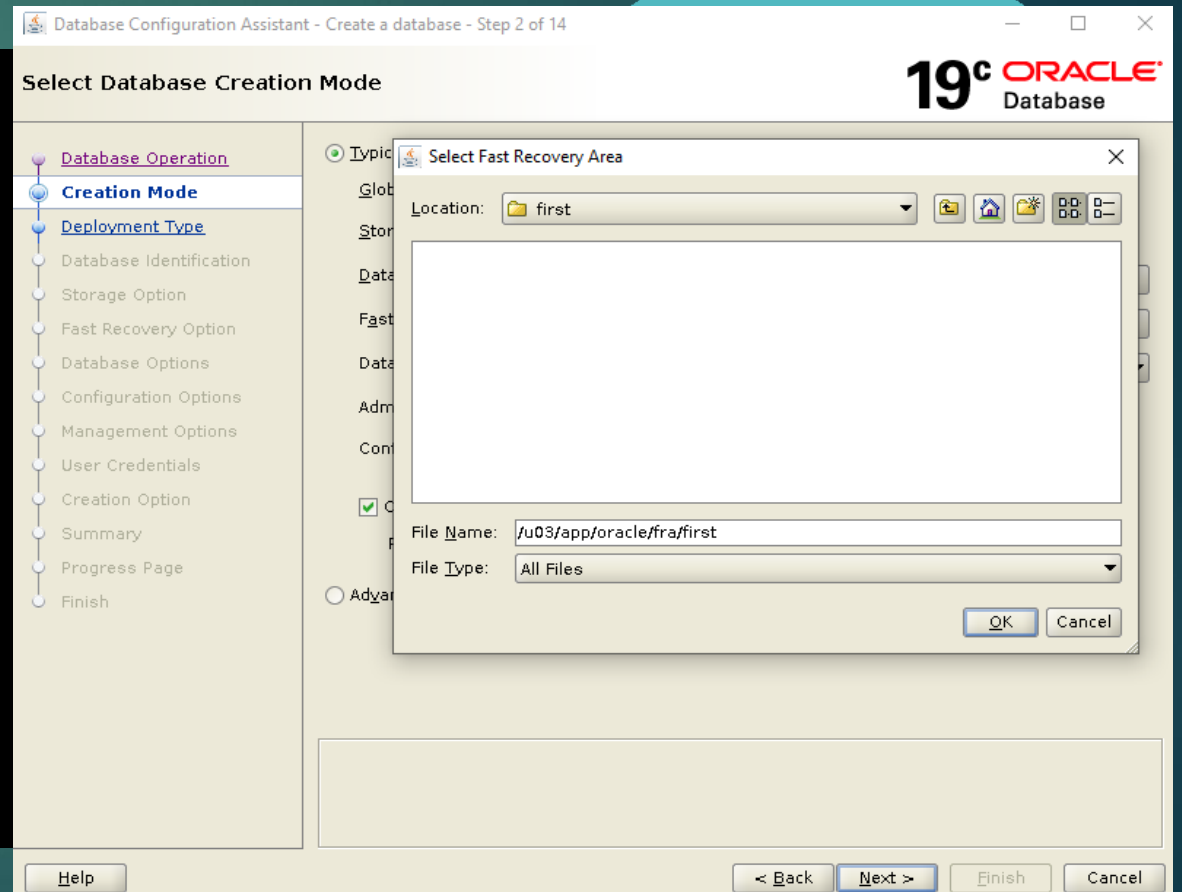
Database Configuration Assistant - Create a database - Step 2 of 14

Select Database Creation Mode

19c ORACLE Database

Database Operation
Creation Mode
Deployment Type
Database Identification
Storage Option
Fast Recovery Option
Database Options
Configuration Options
Management Options
User Credentials
Creation Option
Summary
Progress Page
Finish

Typic
Glob
Stor
Data
Fast
Data
Adm
Conf
C
P
Advar

Select Fast Recovery Area

Location: first

File Name: /u03/app/oracle/fra/first
File Type: All Files

OK
Cancel

Help
< Back
Next >
Finish
Cancel